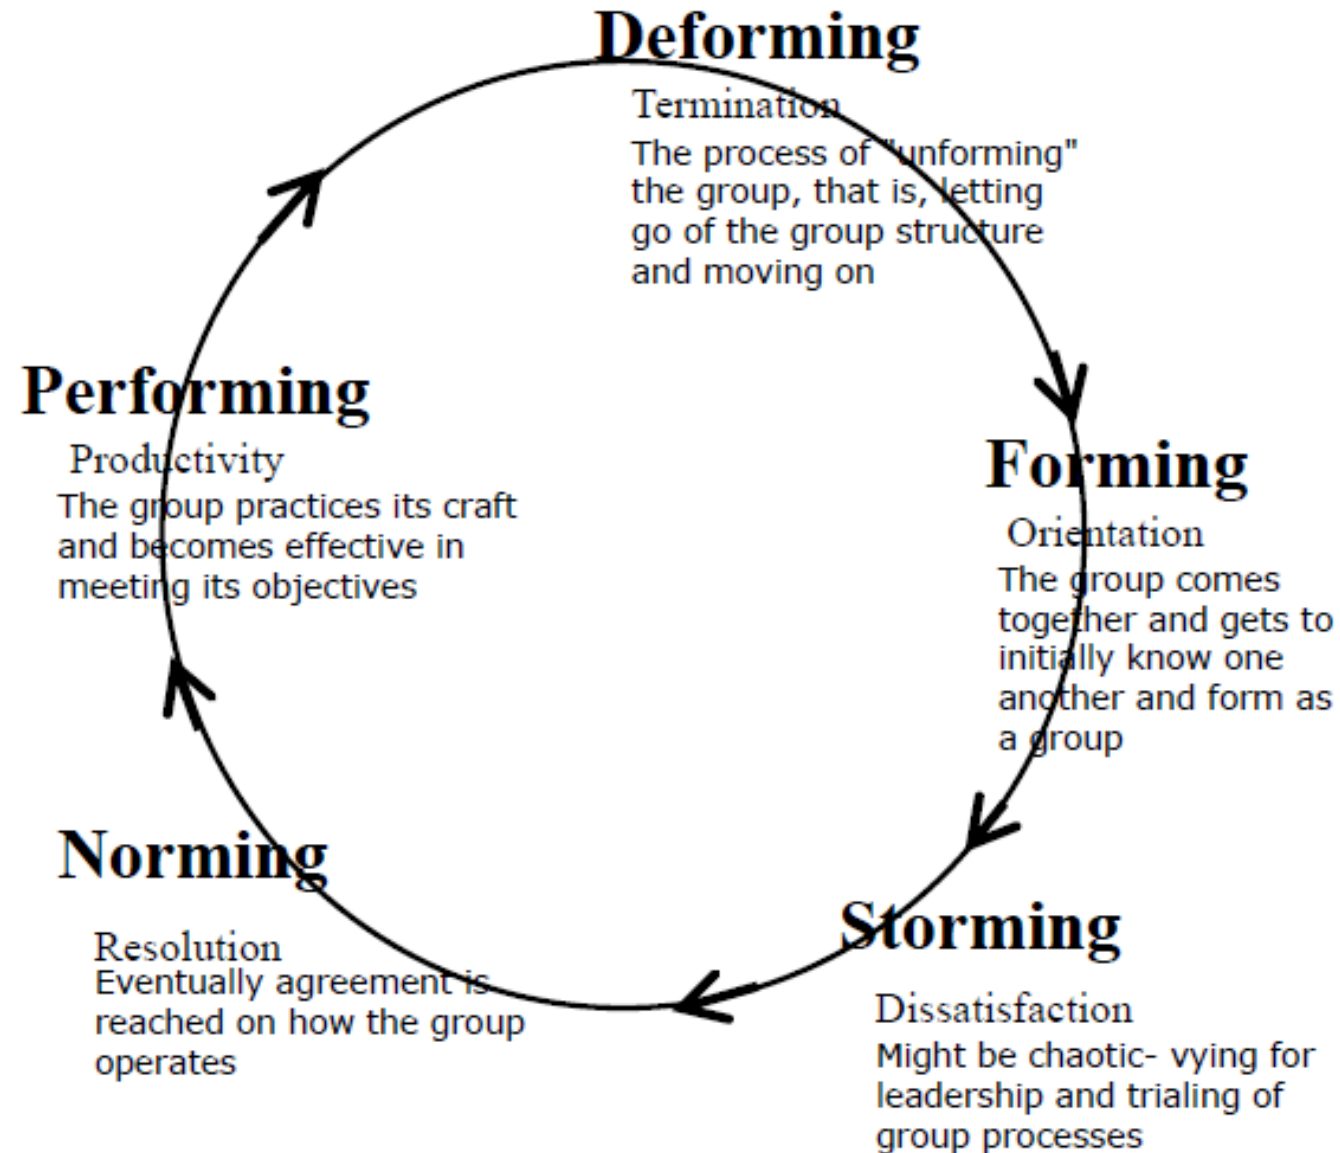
Deforming

Termination

The process of "unforming" the group, that is, letting go of the group structure and moving on

Forming

Orientation

The group comes together and gets to initially know one another and form as a group

Storming

Dissatisfaction

Might be chaotic- vying for leadership and trialing of group processes

Norming

Resolution

Eventually agreement is reached on how the group operates

Performing

Productivity

The group practices its craft and becomes effective in meeting its objectives